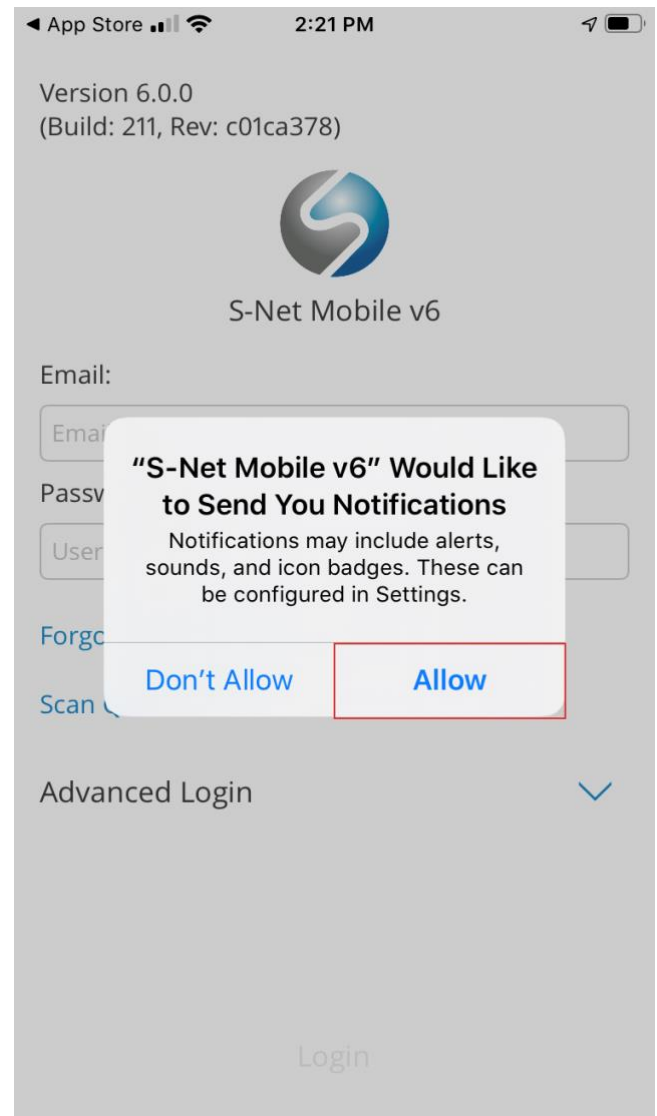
◀ App Store 2:21 PM

Version 6.0.0
(Build: 211, Rev: c01ca378)

S-Net Mobile v6

Email:

Emai

Passw

User

Forgo

Scan

“S-Net Mobile v6” Would Like to Send You Notifications

Notifications may include alerts, sounds, and icon badges. These can be configured in Settings.

Don’t Allow

Allow

Advanced Login

Login